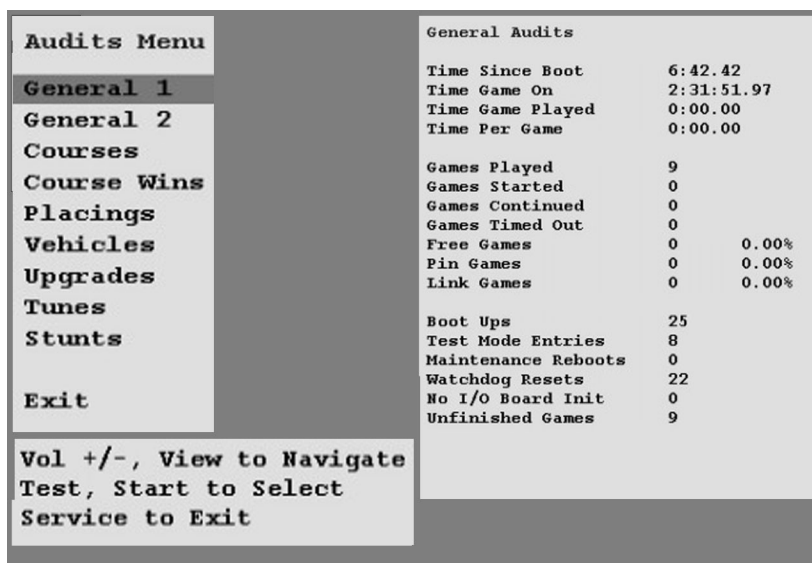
Audits Menu

General 1
General 2
Courses
Course Wins
Placings
Vehicles
Upgrades
Tunes
Stunts

Exit

Vol +/-, View to Navigate
Test, Start to Select
Service to Exit

General Audits

| | | |
|---|---|---|
| Time Since Boot | 6:42.42 | |
| Time Game On | 2:31:51.97 | |
| Time Game Played | 0:00.00 | |
| Time Per Game | 0:00.00 | |
| Games Played | 9 | |
| Games Started | 0 | |
| Games Continued | 0 | |
| Games Timed Out | 0 | |
| Free Games | 0 | 0.00% |
| Pin Games | 0 | 0.00% |
| Link Games | 0 | 0.00% |
| Boot Ups | 25 | |
| Test Mode Entries | 8 | |
| Maintenance Reboots | 0 | |
| Watchdog Resets | 22 | |
| No I/O Board Init | 0 | |
| Unfinished Games | 9 | |